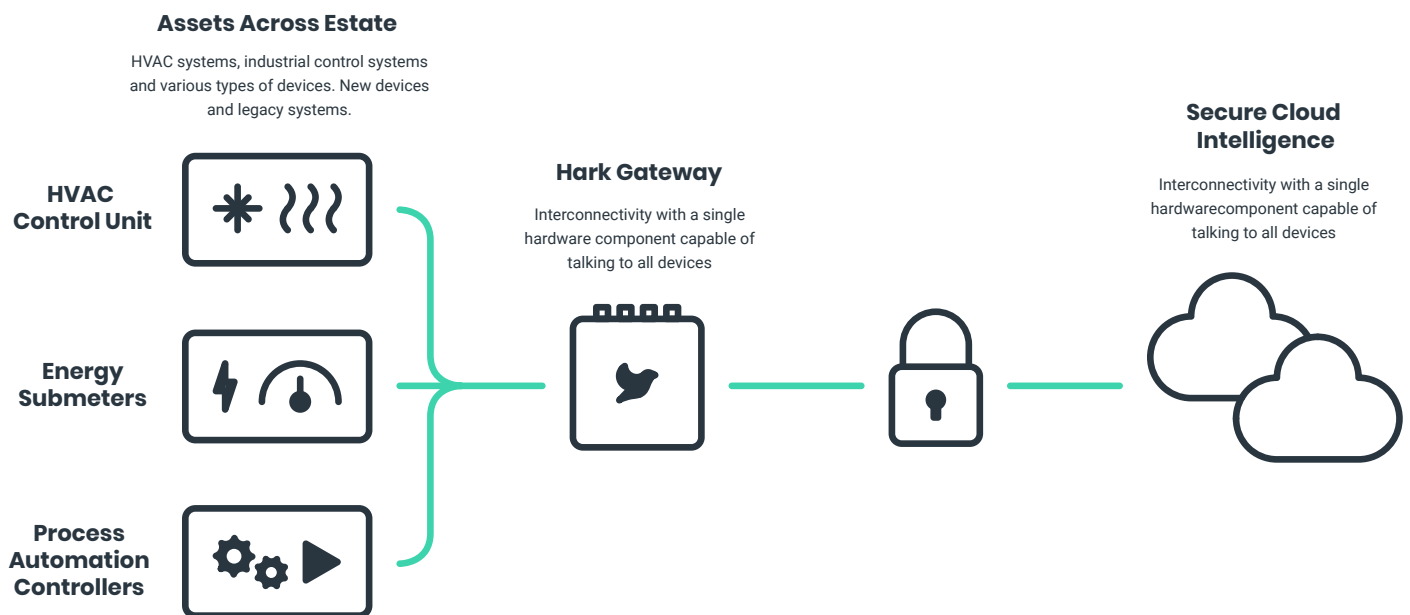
Assets Across Estate

HVAC systems, industrial control systems and various types of devices. New devices and legacy systems.

HVAC Control Unit

Energy Submeters

Process Automation Controllers

Hark Gateway

Interconnectivity with a single hardware component capable of talking to all devices

Secure Cloud Intelligence

Interconnectivity with a single hardwarecomponent capable of talking to all devices